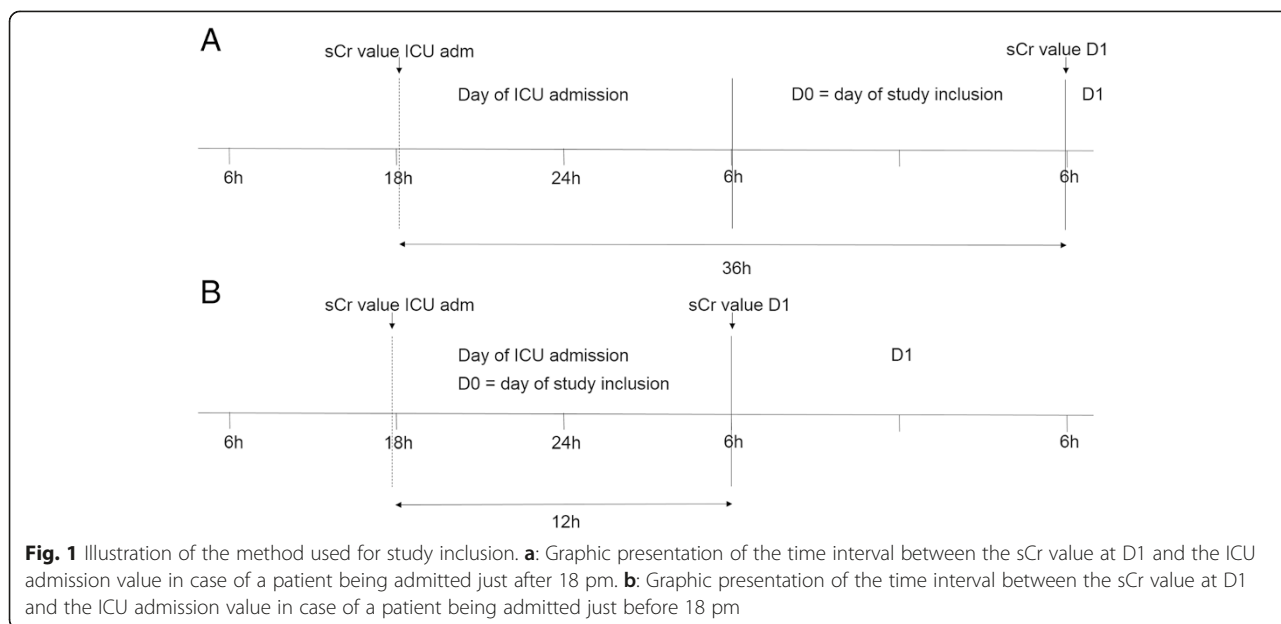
A

sCr value ICU adm

sCr value D1

Day of ICU admission

D0 = day of study inclusion

D1

6h

18h

24h

6h

6h

36h

B

sCr value ICU adm

sCr value D1

Day of ICU admission

D0 = day of study inclusion

D1

6h

18h

24h

6h

6h

12h

**Fig. 1** Illustration of the method used for study inclusion. **a**: Graphic presentation of the time interval between the sCr value at D1 and the ICU admission value in case of a patient being admitted just after 18 pm. **b**: Graphic presentation of the time interval between the sCr value at D1 and the ICU admission value in case of a patient being admitted just before 18 pm